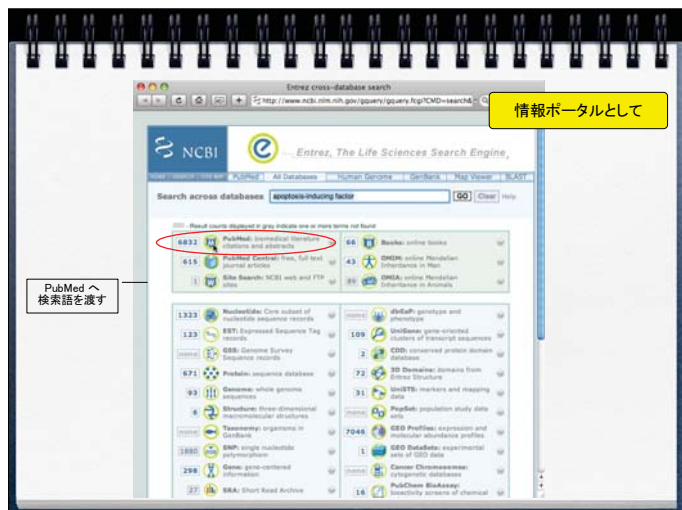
Entrez cross-database search

http://www.ncbi.nlm.nih.gov/gquery/gquery.fcgi?CMD=search&

情報ポータルとして

NCBI

Entrez, The Life Sciences Search Engine

HOME | SEARCH | SITE MAP | PubMed | All Databases | Human Genome | GenBank | Map Viewer | BLAST

Search across databases apoptosis-inducing factor GO Clear Help

Result counts displayed in gray indicate one or more terms not found

6832 PubMed: biomedical literature citations and abstracts

66 Books: online books

615 PubMed Central: free, full text journal articles

43 OMIM: online Mendelian Inheritance in Man

1 Site Search: NCBI web and FTP sites

89 OMIA: online Mendelian Inheritance in Animals

PubMed へ
検索語を渡す

1323 Nucleotide: Core subset of nucleotide sequence records

none dbGaP: genotype and phenotype

123 EST: Expressed Sequence Tag records

109 UniGene: gene-oriented clusters of transcript sequences

none GSS: Genome Survey Sequence records

2 CDD: conserved protein domain database

671 Protein: sequence database

72 3D Domains: domains from Entrez Structure

93 Genome: whole genome sequences

31 UniSTS: markers and mapping data

6 Structure: three-dimensional macromolecular structures

none PopSet: population study data sets

none Taxonomy: organisms in GenBank

7046 GEO Profiles: expression and molecular abundance profiles

1880 SNP: single nucleotide polymorphism

1 GEO DataSets: experimental sets of GEO data

298 Gene: gene-centered information

none Cancer Chromosomes: cytogenetic databases

27 SRA: Short Read Archive

16 PubChem BioAssay: bioactivity screens of chemical